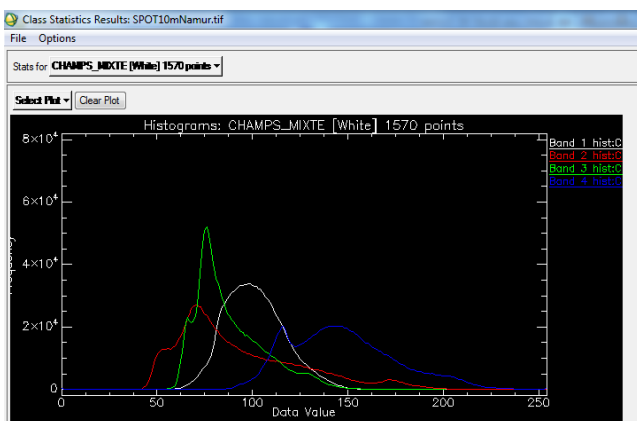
Class Statistics Results: SPOT10mNamur.tif

File Options

Stats for CHAMPS_MIXTE [White] 1570 points

Select Plot Clear Plot

Histograms: CHAMPS_MIXTE [White] 1570 points

$8\times10^4$
$6\times10^4$
$4\times10^4$
$2\times10^4$
0

0 50 100 150 200 250
Data Value

Band 1 hist:C
Band 2 hist:C
Band 3 hist:C
Band 4 hist:C